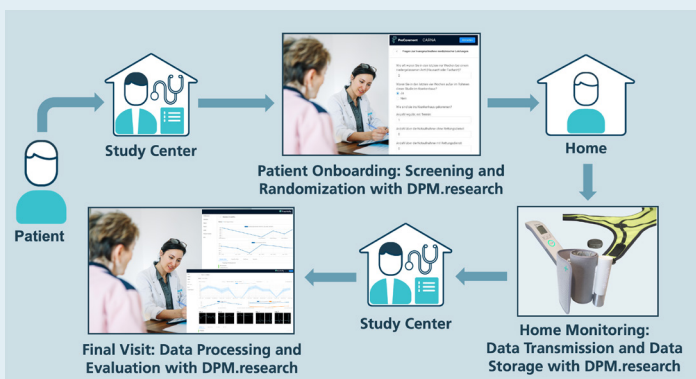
Study Center

Patient Onboarding: Screening and Randomization with DPM.research

Home

Patient

Study Center

Home Monitoring: Data Transmission and Data Storage with DPM.research

Final Visit: Data Processing and Evaluation with DPM.research